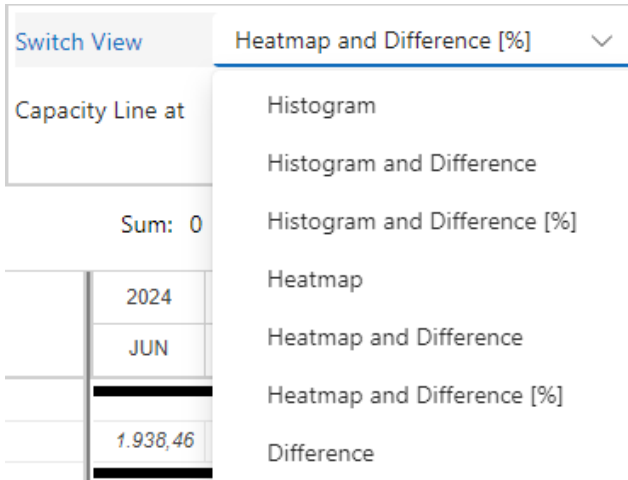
Switch View
Heatmap and Difference [%]

Capacity Line at

Histogram
Histogram and Difference
Histogram and Difference [%]
Heatmap
Heatmap and Difference
Heatmap and Difference [%]
Difference

Sum: 0

2024
JUN

1.938,46